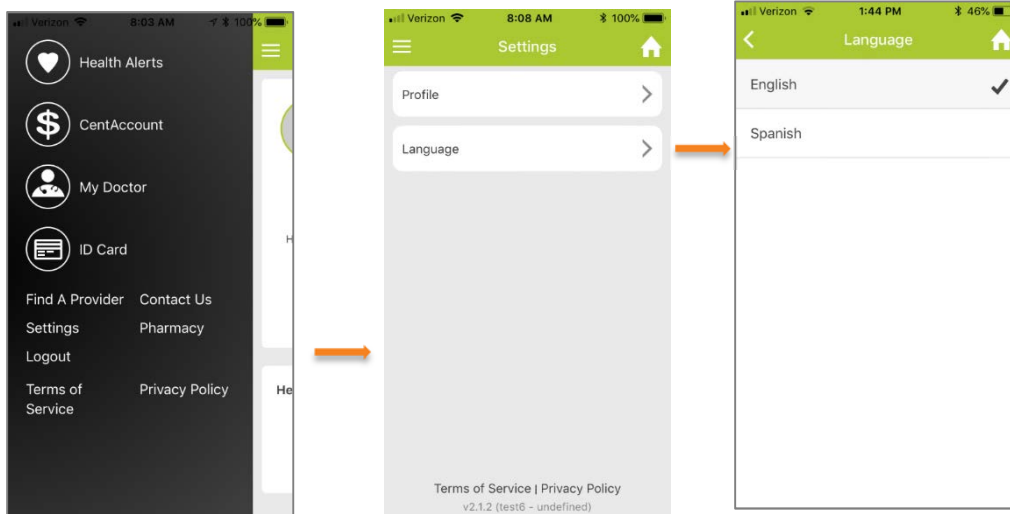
Verizon 8:03 AM 100%

Health Alerts

CentAccount

My Doctor

ID Card

Find A Provider Contact Us

Settings Pharmacy

Logout

Terms of Service Privacy Policy

H

He

Verizon 8:08 AM 100%

Settings

Profile

Language

Terms of Service | Privacy Policy

v2.1.2 (test6 - undefined)

Verizon 1:44 PM 46%

Language

English ✓

Spanish